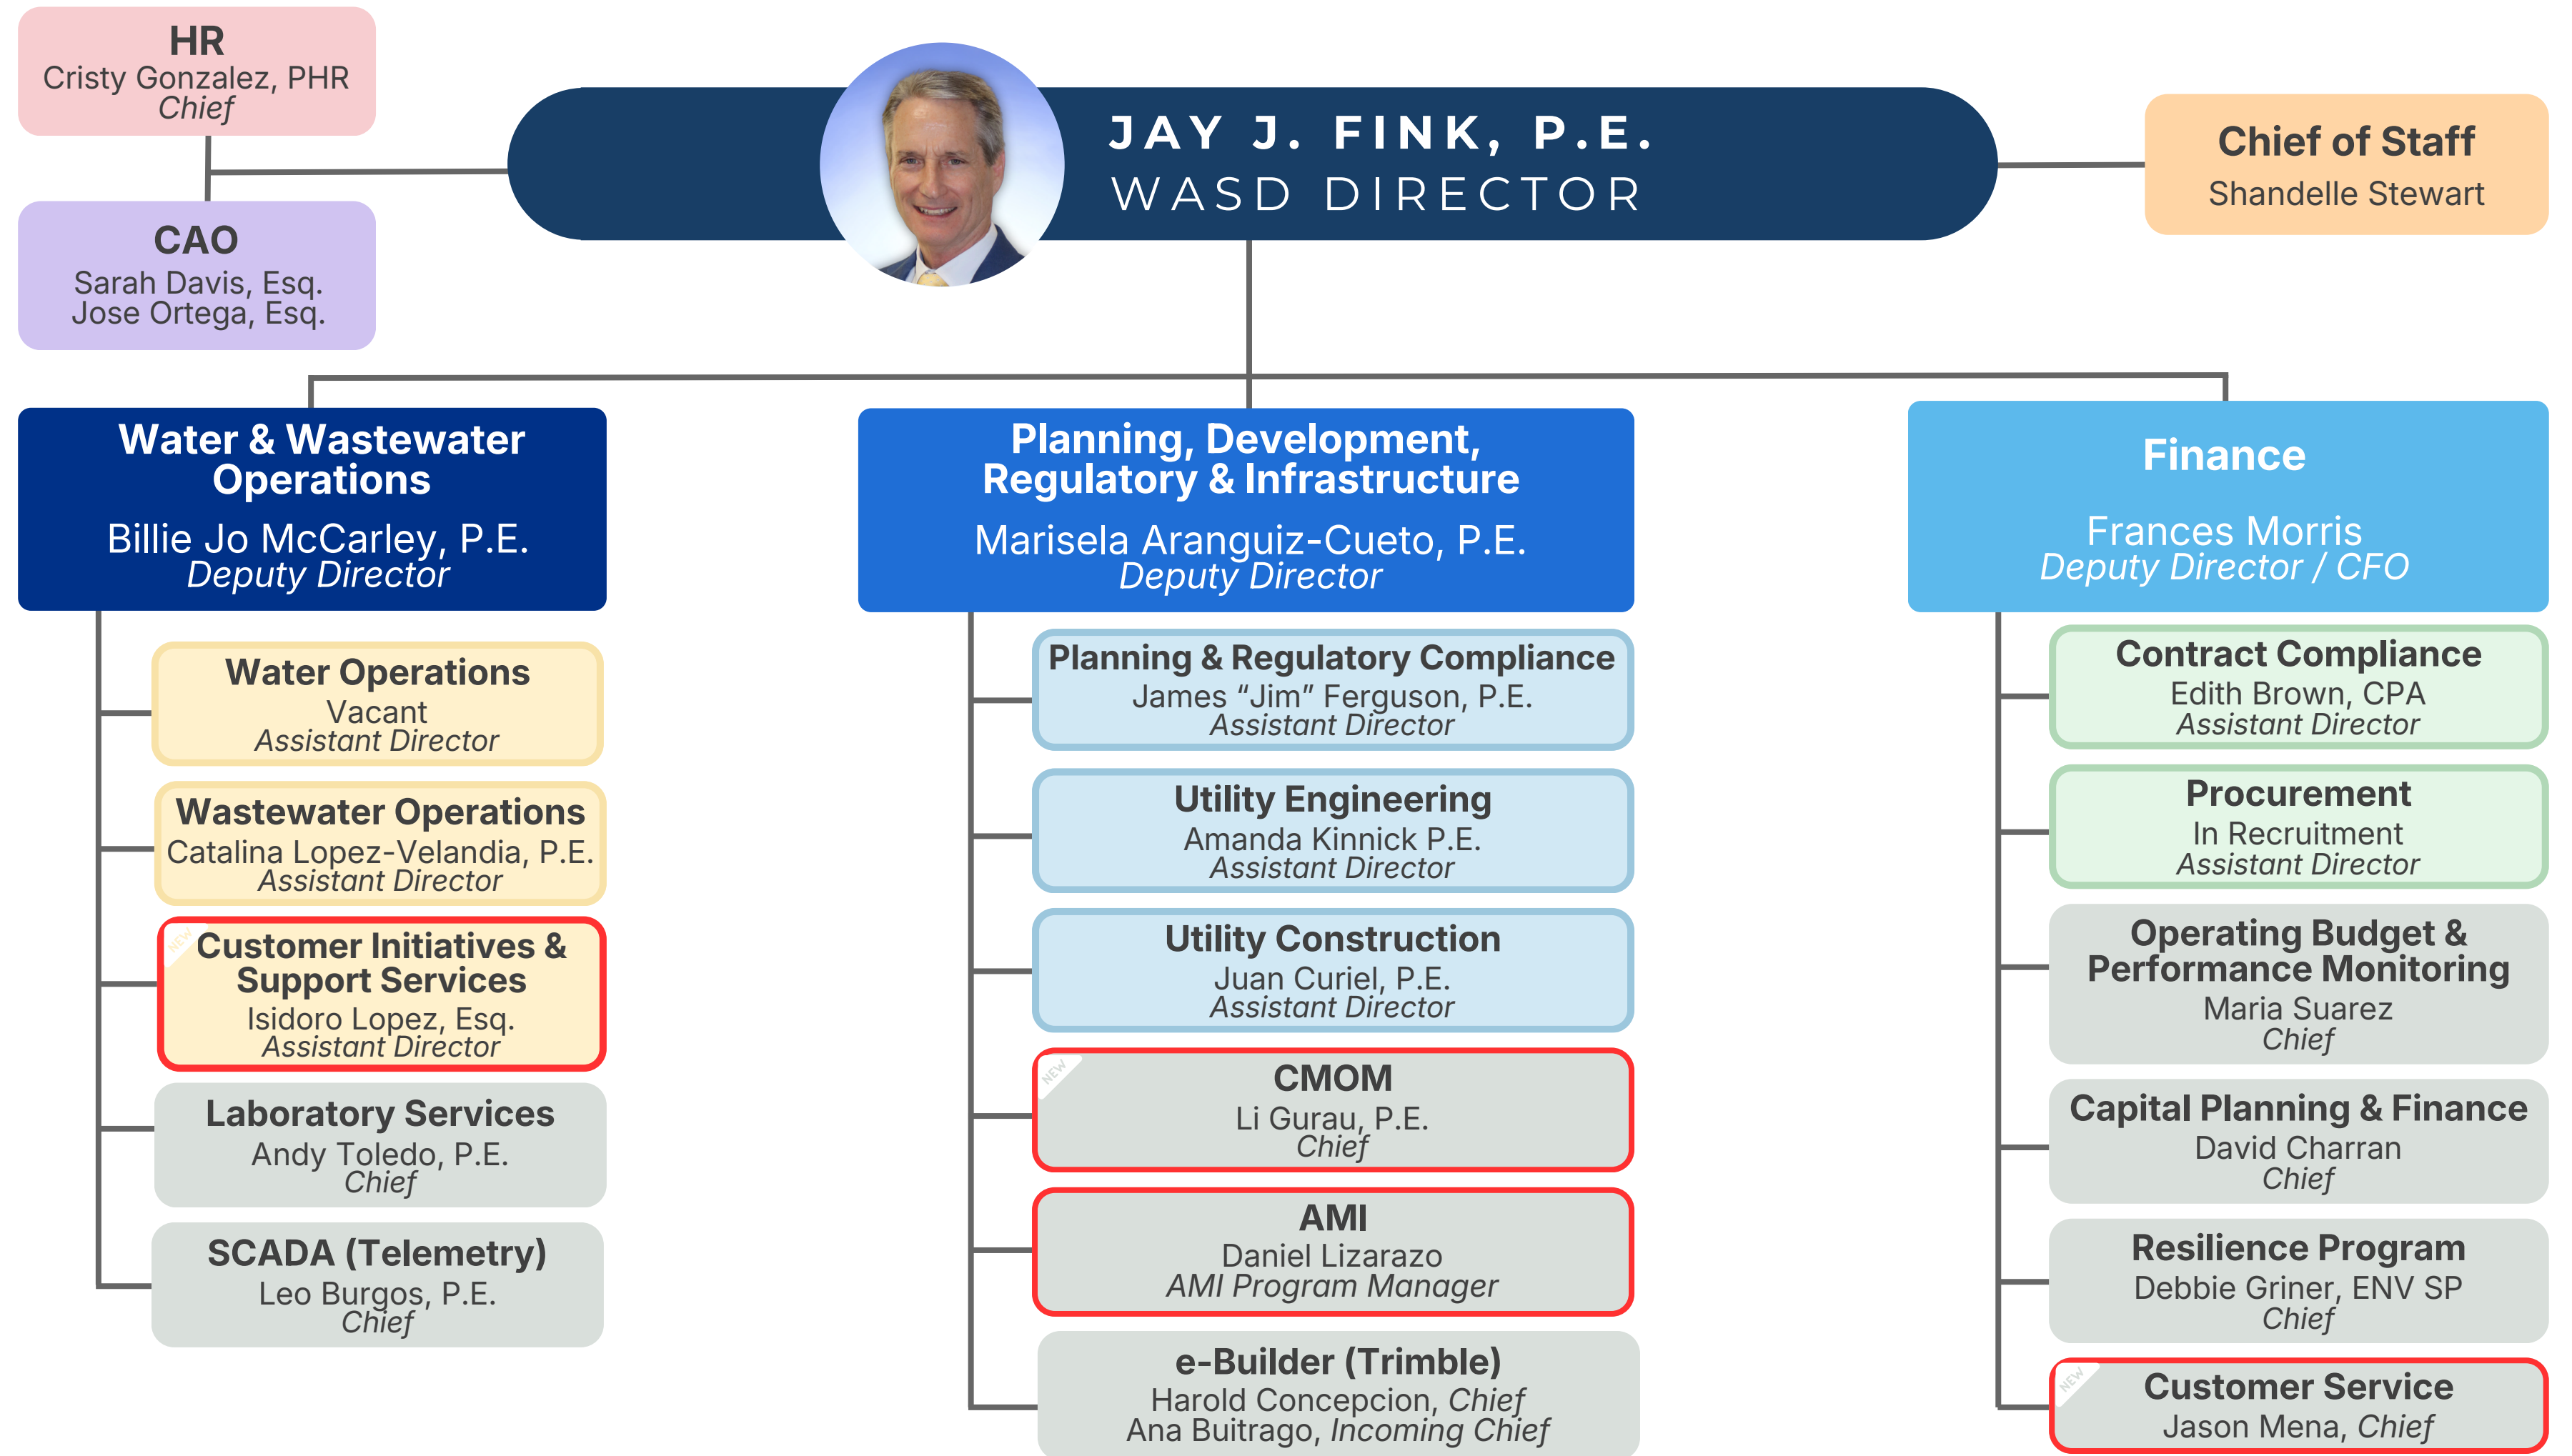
HR
Cristy Gonzalez, PHR
Chief

CAO
Sarah Davis, Esq.
Jose Ortega, Esq.

JAY J. FINK, P.E.
WASD DIRECTOR

Chief of Staff
Shandelle Stewart

Water & Wastewater Operations
Billie Jo McCarley, P.E.
Deputy Director

Water Operations
Vacant
Assistant Director

Wastewater Operations
Catalina Lopez-Velandia, P.E.
Assistant Director

NEW
Customer Initiatives & Support Services
Isidoro Lopez, Esq.
Assistant Director

Laboratory Services
Andy Toledo, P.E.
Chief

SCADA (Telemetry)
Leo Burgos, P.E.
Chief

Planning, Development, Regulatory & Infrastructure
Marisela Aranguiz-Cueto, P.E.
Deputy Director

Planning & Regulatory Compliance
James "Jim" Ferguson, P.E.
Assistant Director

Utility Engineering
Amanda Kinnick P.E.
Assistant Director

Utility Construction
Juan Curiel, P.E.
Assistant Director

NEW
CMOM
Li Gurau, P.E.
Chief

AMI
Daniel Lizarazo
AMI Program Manager

e-Builder (Trimble)
Harold Concepcion, Chief
Ana Buitrago, Incoming Chief

Finance
Frances Morris
Deputy Director / CFO

Contract Compliance
Edith Brown, CPA
Assistant Director

Procurement
In Recruitment
Assistant Director

Operating Budget & Performance Monitoring
Maria Suarez
Chief

Capital Planning & Finance
David Charran
Chief

Resilience Program
Debbie Griner, ENV SP
Chief

NEW
Customer Service
Jason Mena, Chief